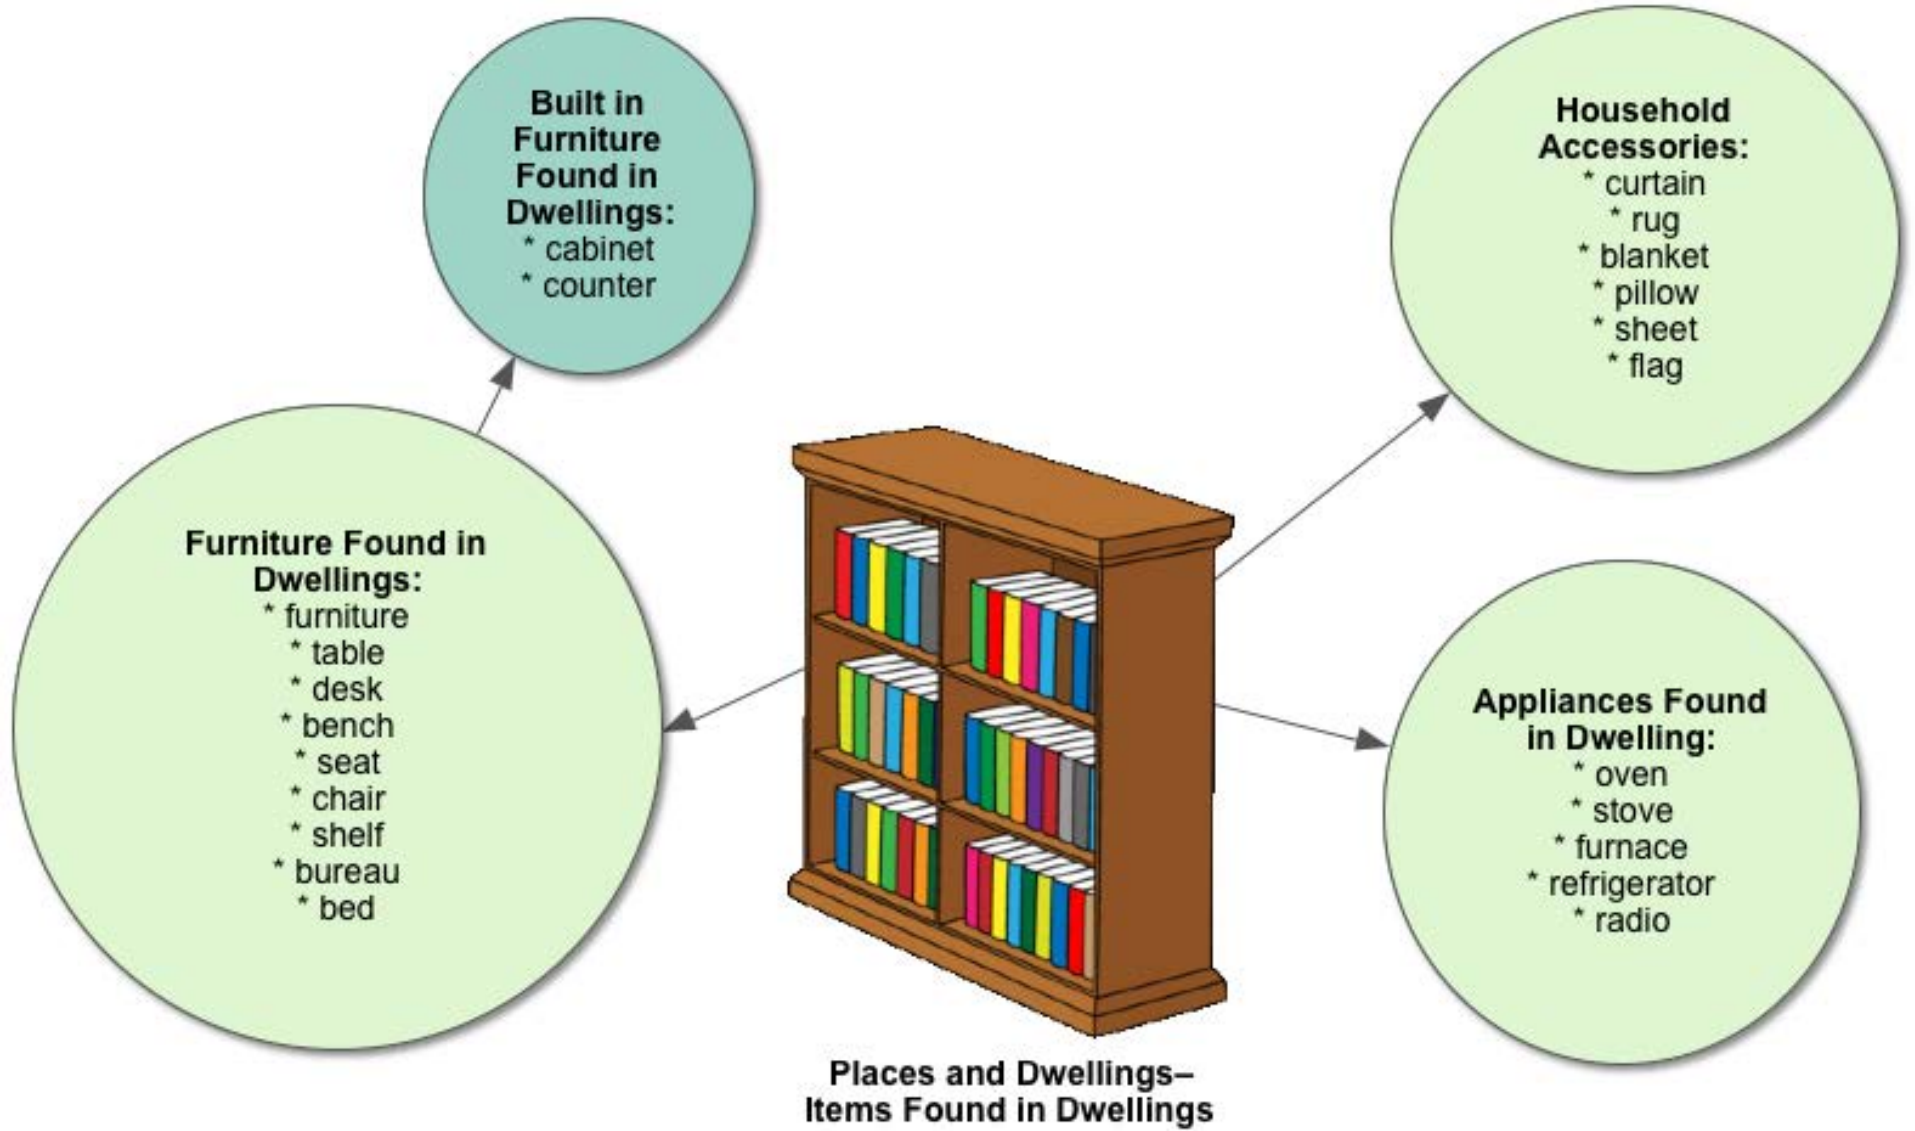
Built in Furniture Found in Dwellings:
* cabinet
* counter

Household Accessories:
* curtain
* rug
* blanket
* pillow
* sheet
* flag

Furniture Found in Dwellings:
* furniture
* table
* desk
* bench
* seat
* chair
* shelf
* bureau
* bed

Appliances Found in Dwelling:
* oven
* stove
* furnace
* refrigerator
* radio

Places and Dwellings– Items Found in Dwellings